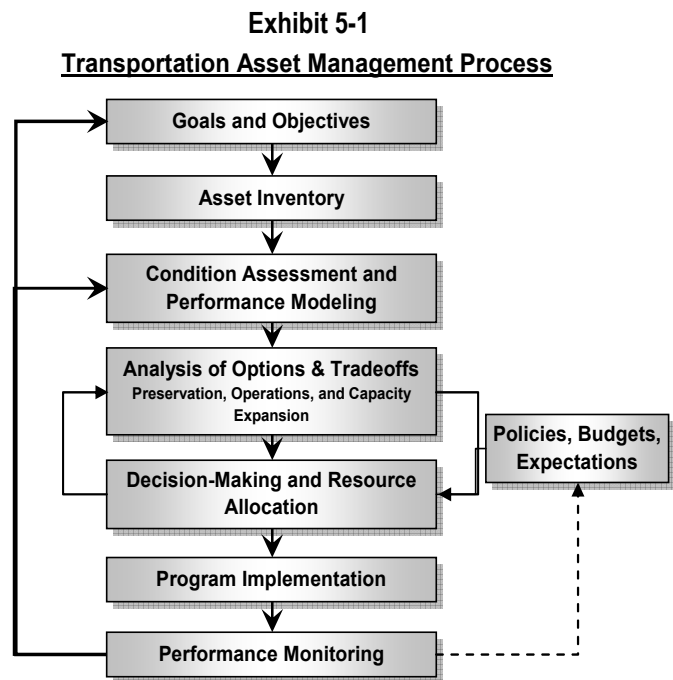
Exhibit 5-1

Transportation Asset Management Process

Goals and Objectives

Asset Inventory

Condition Assessment and Performance Modeling

Analysis of Options & Tradeoffs
Preservation, Operations, and Capacity Expansion

Policies, Budgets, Expectations

Decision-Making and Resource Allocation

Program Implementation

Performance Monitoring